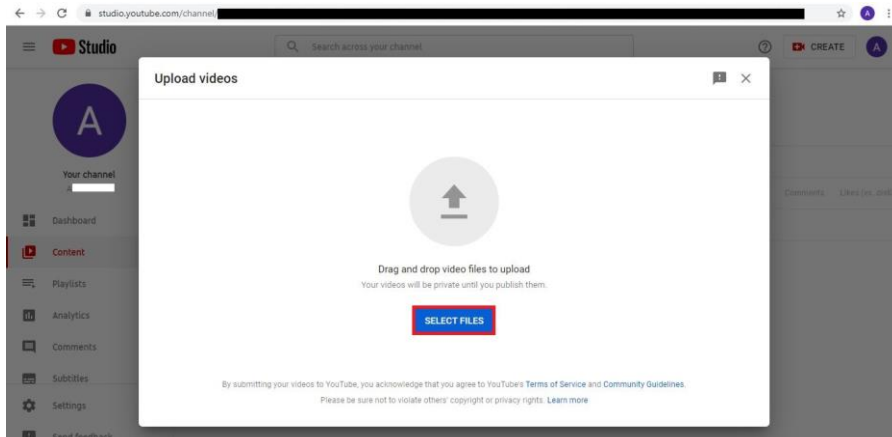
studio.youtube.com/channel/

A

Studio

Search across your channel

CREATE

A

Your channel

A

Dashboard

Content

Playlists

Analytics

Comments

Subtitles

Settings

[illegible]

Comments Likes (vs. dis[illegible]

Upload videos

Drag and drop video files to upload

Your videos will be private until you publish them.

SELECT FILES

By submitting your videos to YouTube, you acknowledge that you agree to YouTube's Terms of Service and Community Guidelines.

Please be sure not to violate others' copyright or privacy rights. Learn more